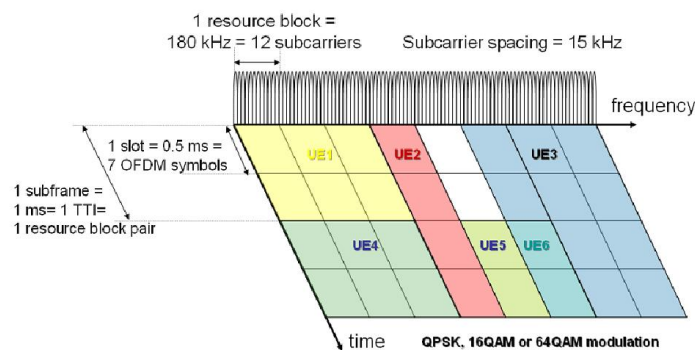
1 resource block =
180 kHz = 12 subcarriers

Subcarrier spacing = 15 kHz

frequency

1 slot = 0.5 ms =
7 OFDM symbols

1 subframe =
1 ms= 1 TTI=
1 resource block pair

UE1

UE2

UE3

UE4

UE5

UE6

time

QPSK, 16QAM or 64QAM modulation